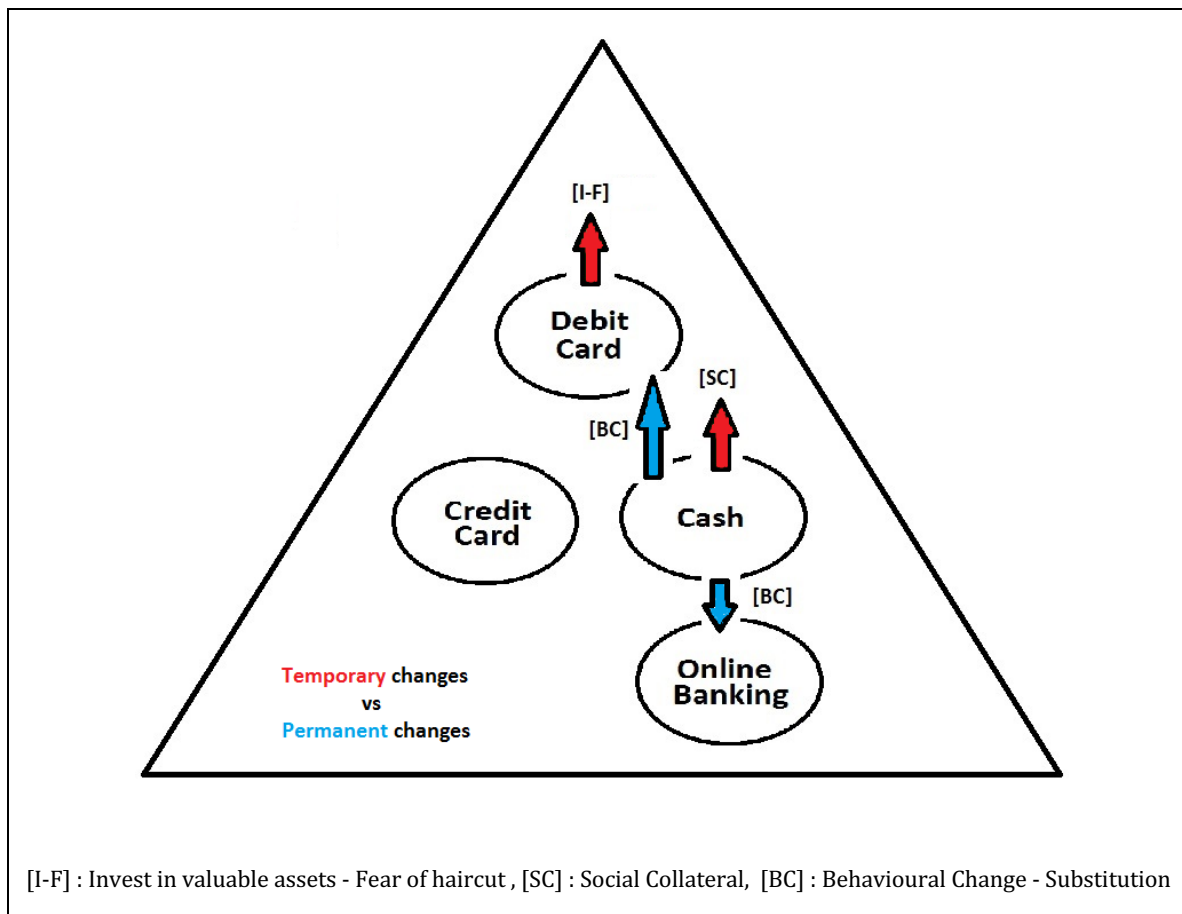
[I-F]

Debit Card

[SC]

[BC]

Credit Card

Cash

[BC]

Online Banking

Temporary changes
vs
Permanent changes

[I-F] : Invest in valuable assets - Fear of haircut , [SC] : Social Collateral, [BC] : Behavioural Change - Substitution